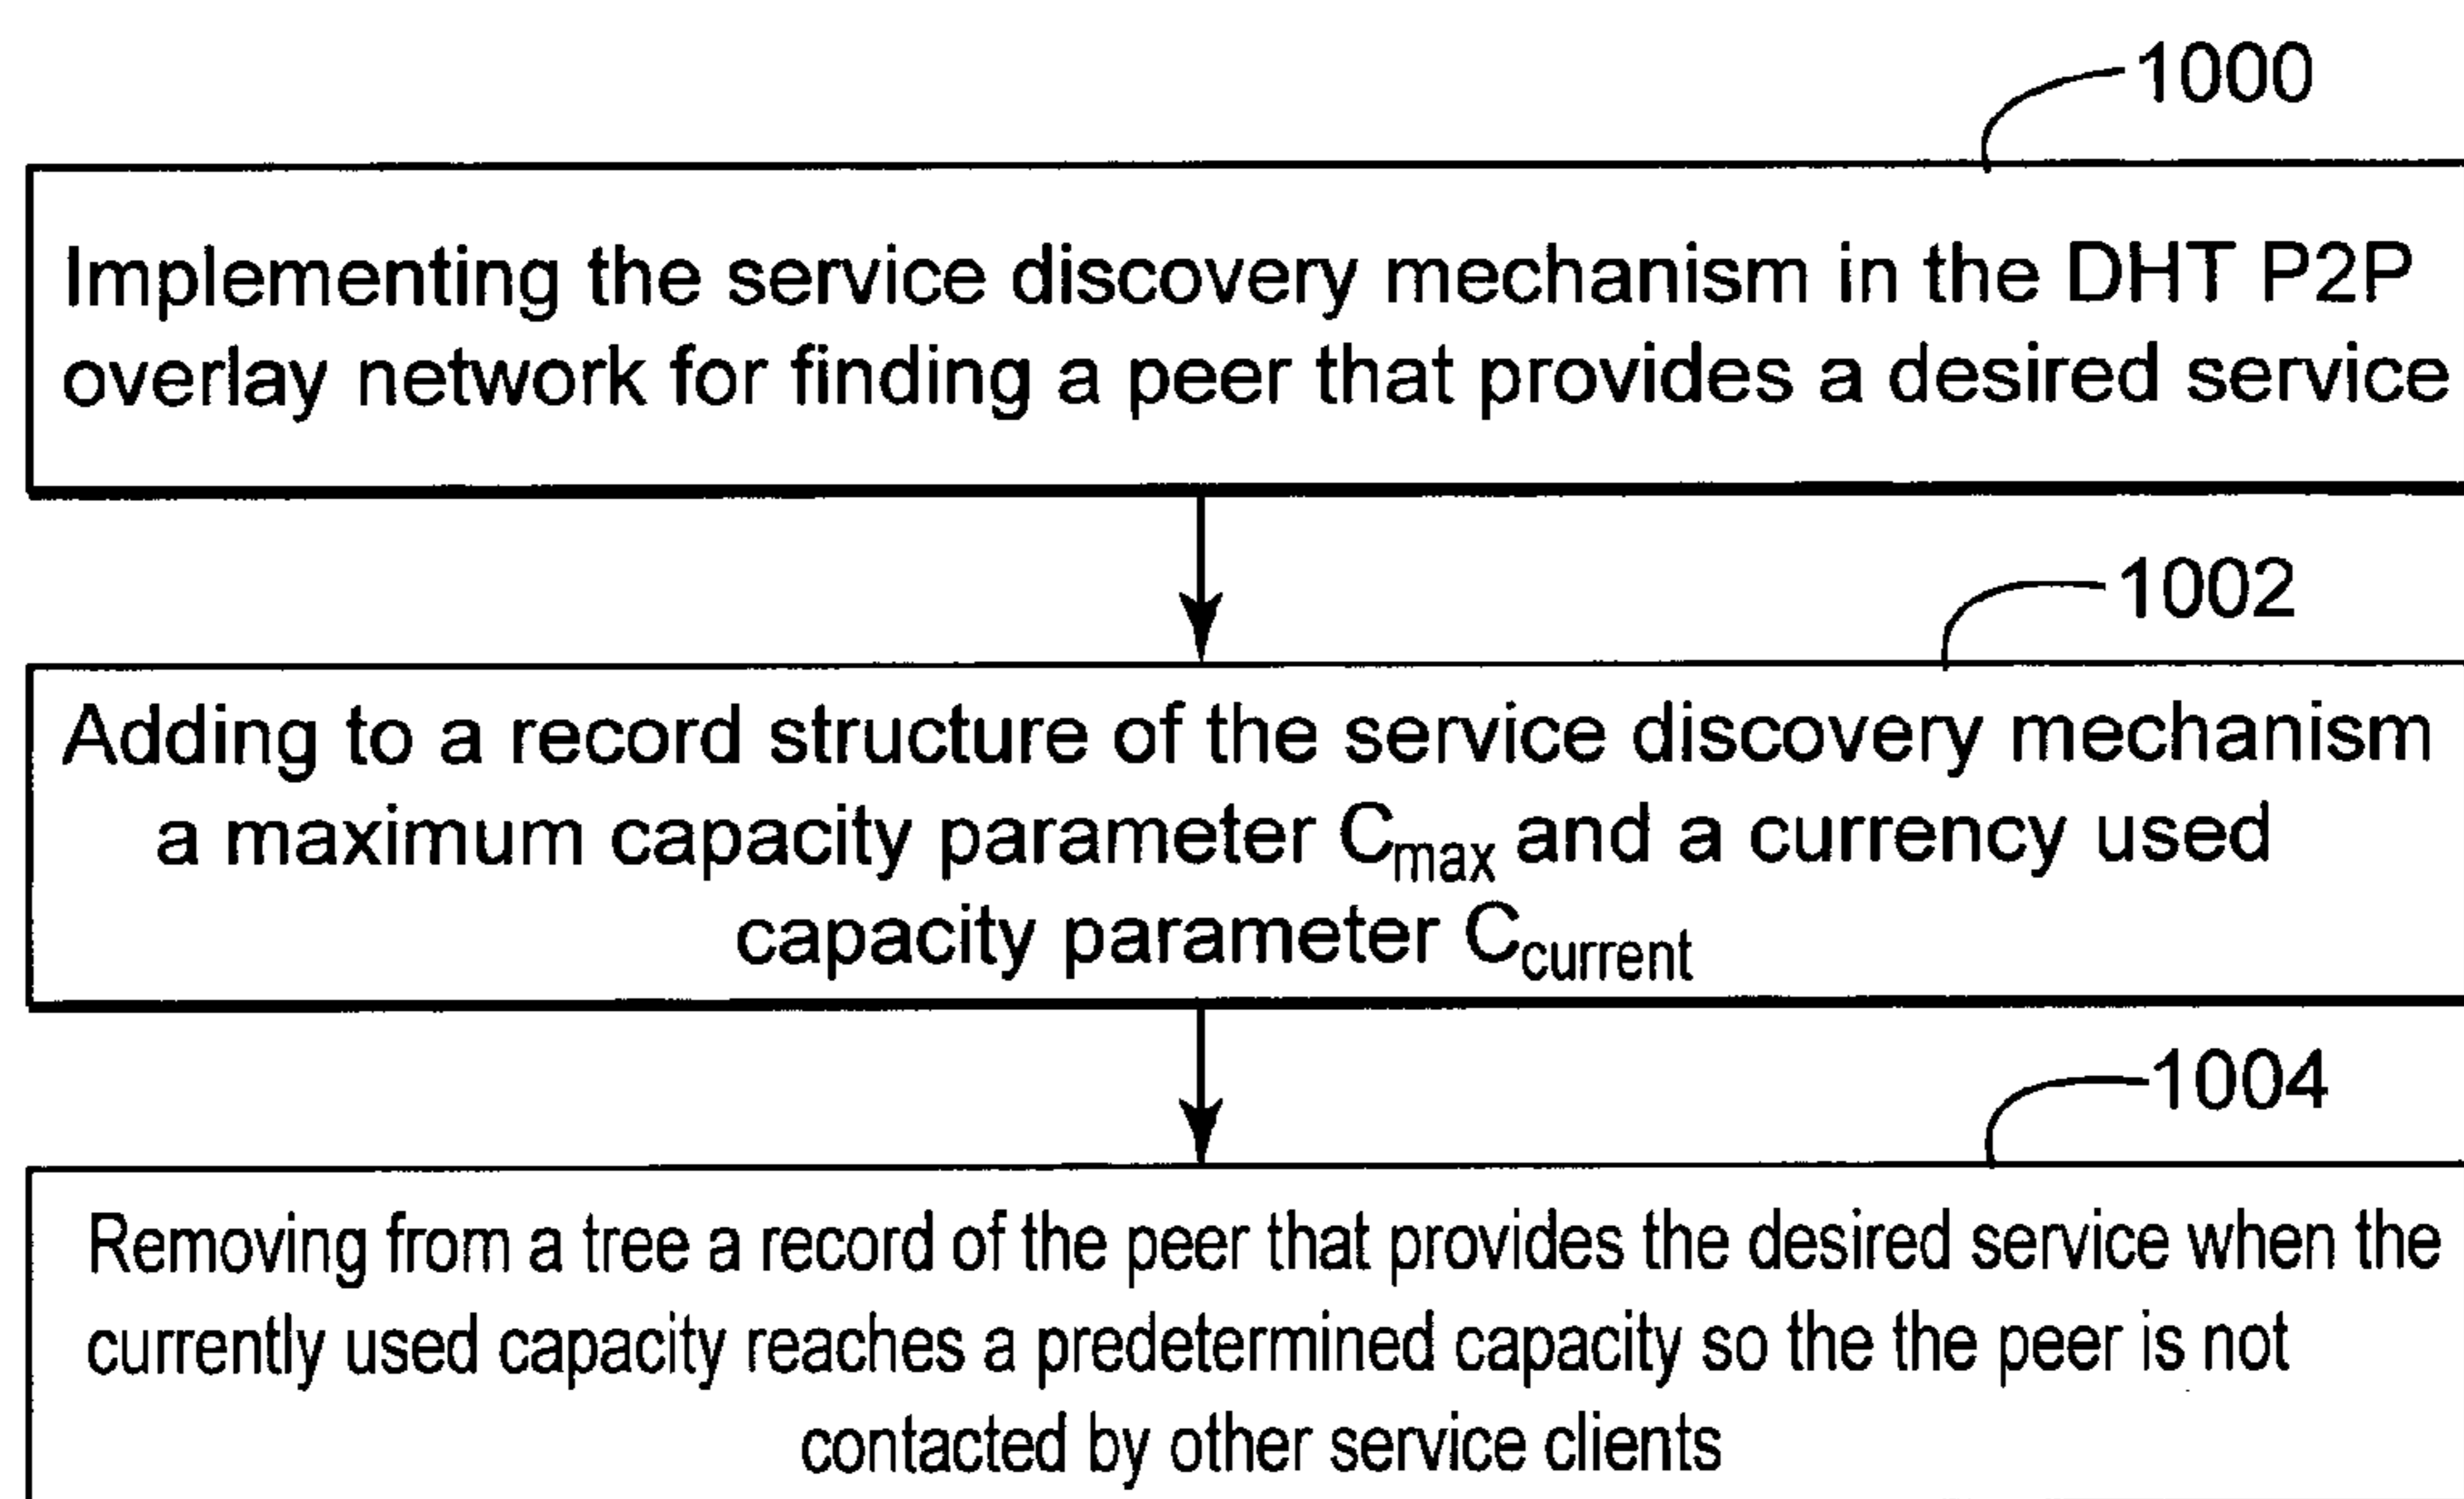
1000

Implementing the service discovery mechanism in the DHT P2P overlay network for finding a peer that provides a desired service

1002

Adding to a record structure of the service discovery mechanism a maximum capacity parameter $C_{max}$ and a currency used capacity parameter $C_{current}$

1004

Removing from a tree a record of the peer that provides the desired service when the currently used capacity reaches a predetermined capacity so the the peer is not contacted by other service clients